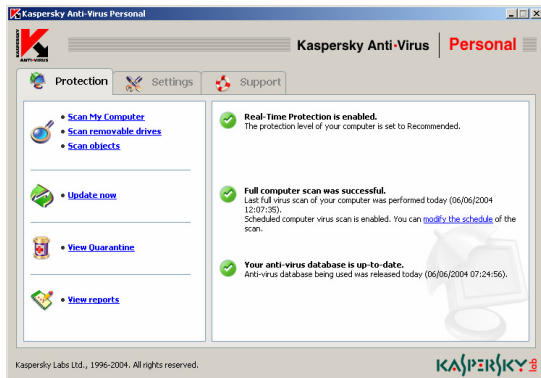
Kaspersky Anti-Virus Personal

KASPERSKY ANTI-VIRUS

Kaspersky Anti·Virus | Personal

Protection

Settings

Support

• Scan My Computer
• Scan removable drives
• Scan objects

• Update now

• View Quarantine

• View reports

Real-Time Protection is enabled.
The protection level of your computer is set to Recommended.

Full computer scan was successful.
Last full virus scan of your computer was performed today (06/06/2004 12:07:35).
Scheduled computer virus scan is enabled. You can modify the schedule of the scan.

Your anti-virus database is up-to-date.
Anti-virus database being used was released today (06/06/2004 07:24:56).

Kaspersky Labs Ltd., 1996-2004. All rights reserved.

KASPERSKY lab